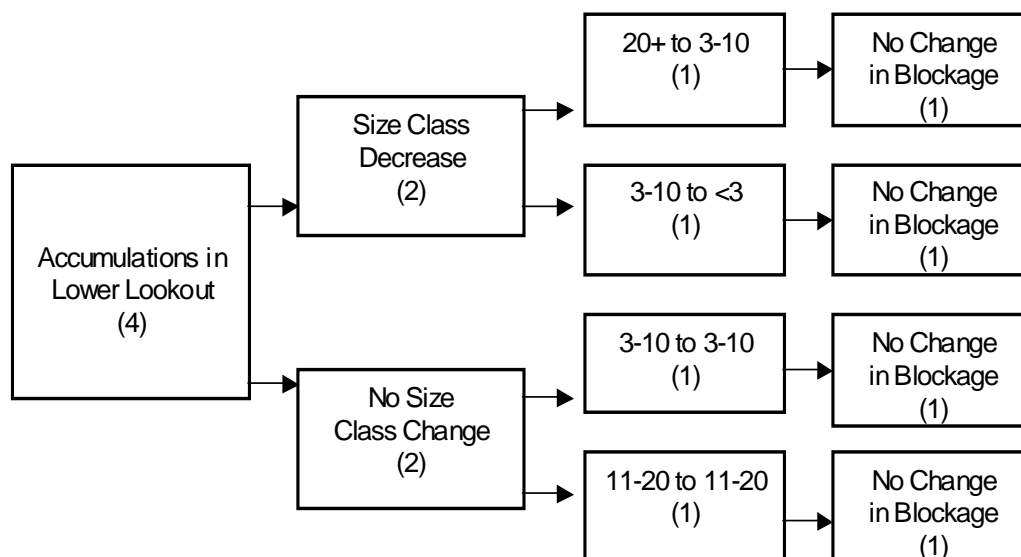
Accumulations in Lower Lookout
(4)

Size Class Decrease
(2)

20+ to 3-10
(1)

No Change in Blockage
(1)

3-10 to <3
(1)

No Change in Blockage
(1)

No Size Class Change
(2)

3-10 to 3-10
(1)

No Change in Blockage
(1)

11-20 to 11-20
(1)

No Change in Blockage
(1)